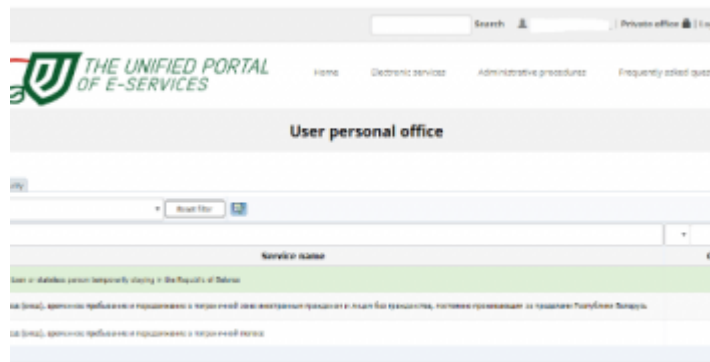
Search | Private office | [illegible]

THE UNIFIED PORTAL OF E-SERVICES

Home Electronic services Administrative procedures Frequently asked que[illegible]

User personal office

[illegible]

Reset filter

Service name

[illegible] or stateless person temporarily staying in the Republic of Belarus

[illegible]

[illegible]